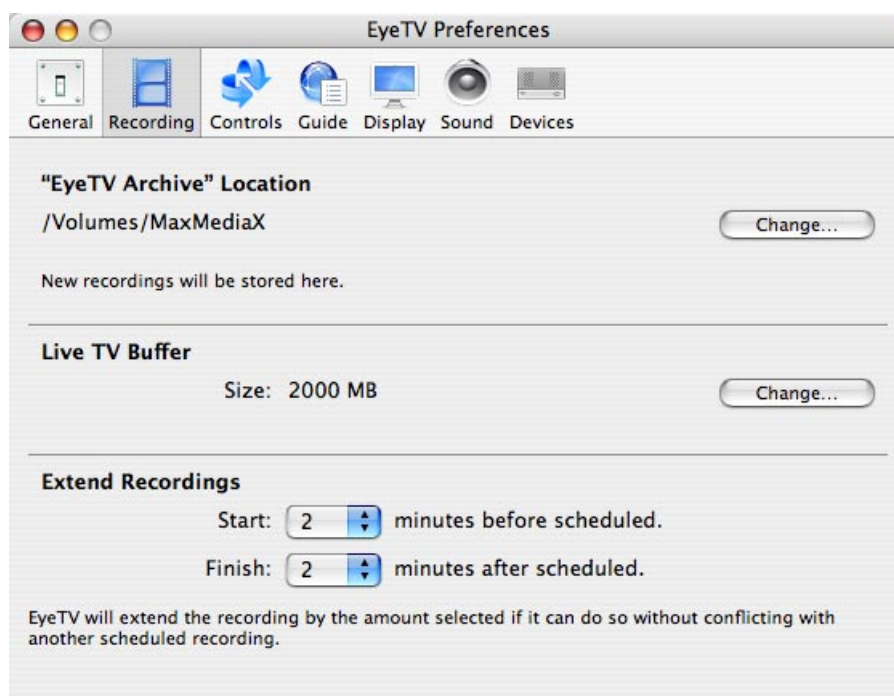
EyeTV Preferences

General Recording Controls Guide Display Sound Devices

“EyeTV Archive” Location

/Volumes/MaxMediaX

Change...

New recordings will be stored here.

Live TV Buffer

Size: 2000 MB

Change...

Extend Recordings

Start: 2 minutes before scheduled.

Finish: 2 minutes after scheduled.

EyeTV will extend the recording by the amount selected if it can do so without conflicting with another scheduled recording.